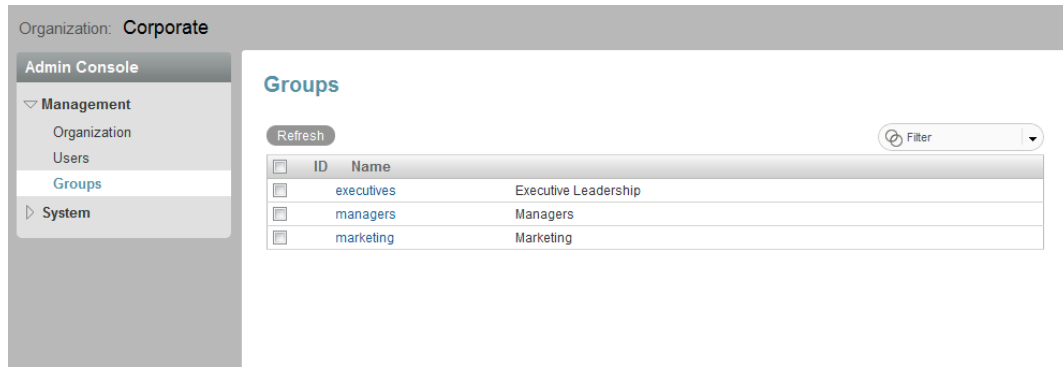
Organization: Corporate

Admin Console

▽ Management

Organization

Users

Groups

▷ System

Groups

Refresh

Filter

| ID | Name | |
|---|---|---|
| | executives | Executive Leadership |
| | managers | Managers |
| | marketing | Marketing |